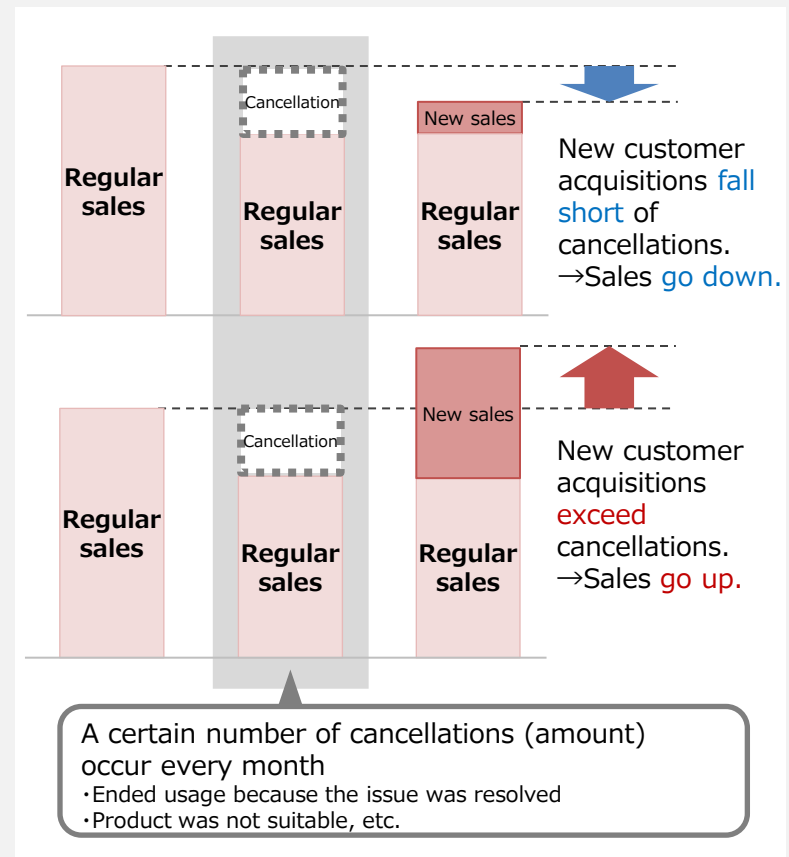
Regular sales

Cancellation

Regular sales

New sales

Regular sales

New customer acquisitions fall short of cancellations.
→Sales go down.

Regular sales

Cancellation

Regular sales

New sales

Regular sales

New customer acquisitions exceed cancellations.
→Sales go up.

A certain number of cancellations (amount) occur every month
・Ended usage because the issue was resolved
・Product was not suitable, etc.